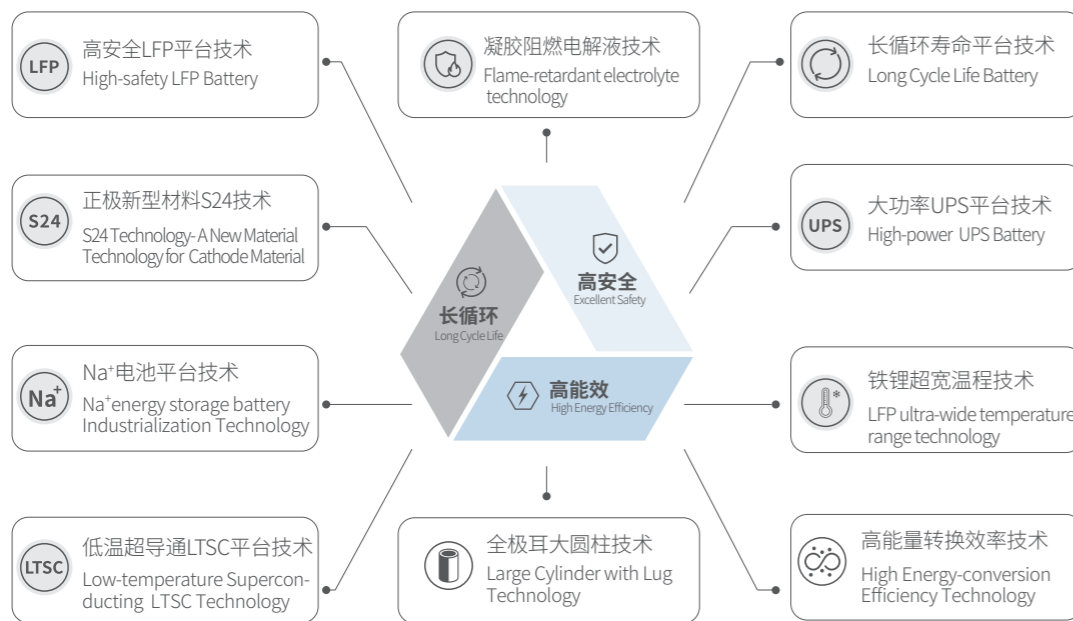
LFP 高安全LFP平台技术
High-safety LFP Battery

凝胶阻燃电解液技术
Flame-retardant electrolyte technology

长循环寿命平台技术
Long Cycle Life Battery

S24 正极新型材料S24技术
S24 Technology- A New Material Technology for Cathode Material

大功率UPS平台技术
UPS High-power UPS Battery

高安全
Excellent Safety

长循环
Long Cycle Life

高能效
High Energy Efficiency

$Na^+$ $Na^+$电池平台技术
$Na^+$energy storage battery Industrialization Technology

铁锂超宽温程技术
LFP ultra-wide temperature range technology

LTSC 低温超导通LTSC平台技术
Low-temperature Superconducting LTSC Technology

全极耳大圆柱技术
Large Cylinder with Lug Technology

高能量转换效率技术
High Energy-conversion Efficiency Technology